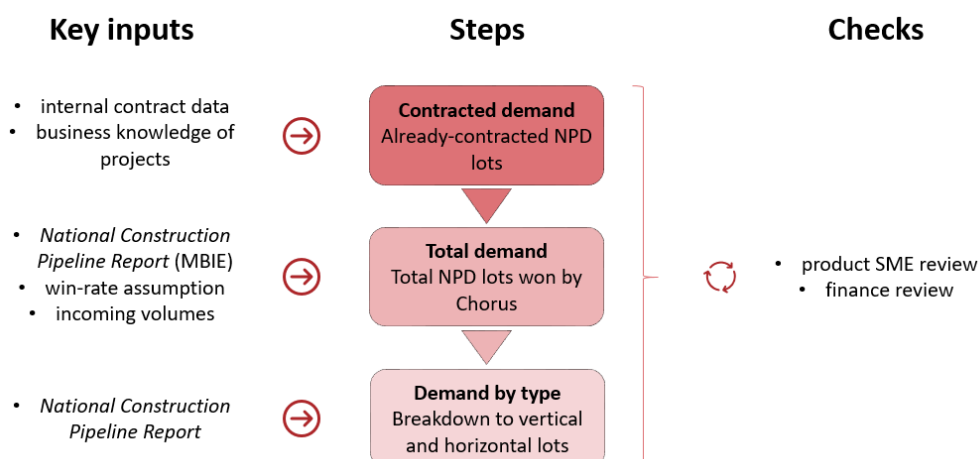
Key inputs

Steps

Checks

• internal contract data
• business knowledge of projects

Contracted demand
Already-contracted NPD lots

• *National Construction Pipeline Report* (MBIE)
• win-rate assumption
• incoming volumes

Total demand
Total NPD lots won by Chorus

• product SME review
• finance review

• *National Construction Pipeline Report*

Demand by type
Breakdown to vertical and horizontal lots